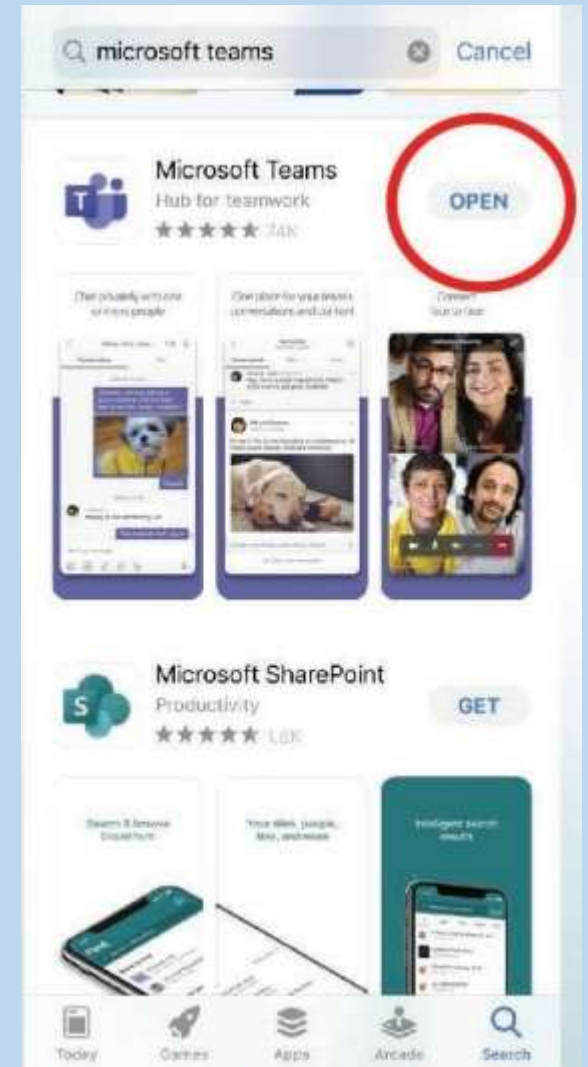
microsoft teams Cancel

Microsoft Teams
Hub for teamwork
★★★★★ 34K
OPEN

Chat privately with one or more people

One place for your team's conversations and content

Connect face to face

Microsoft SharePoint
Productivity
★★★★★ 1.6K
GET

Search & browse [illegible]

Your sites, people, files, and news

Intelligent search results

Today Games Apps Arcade Search